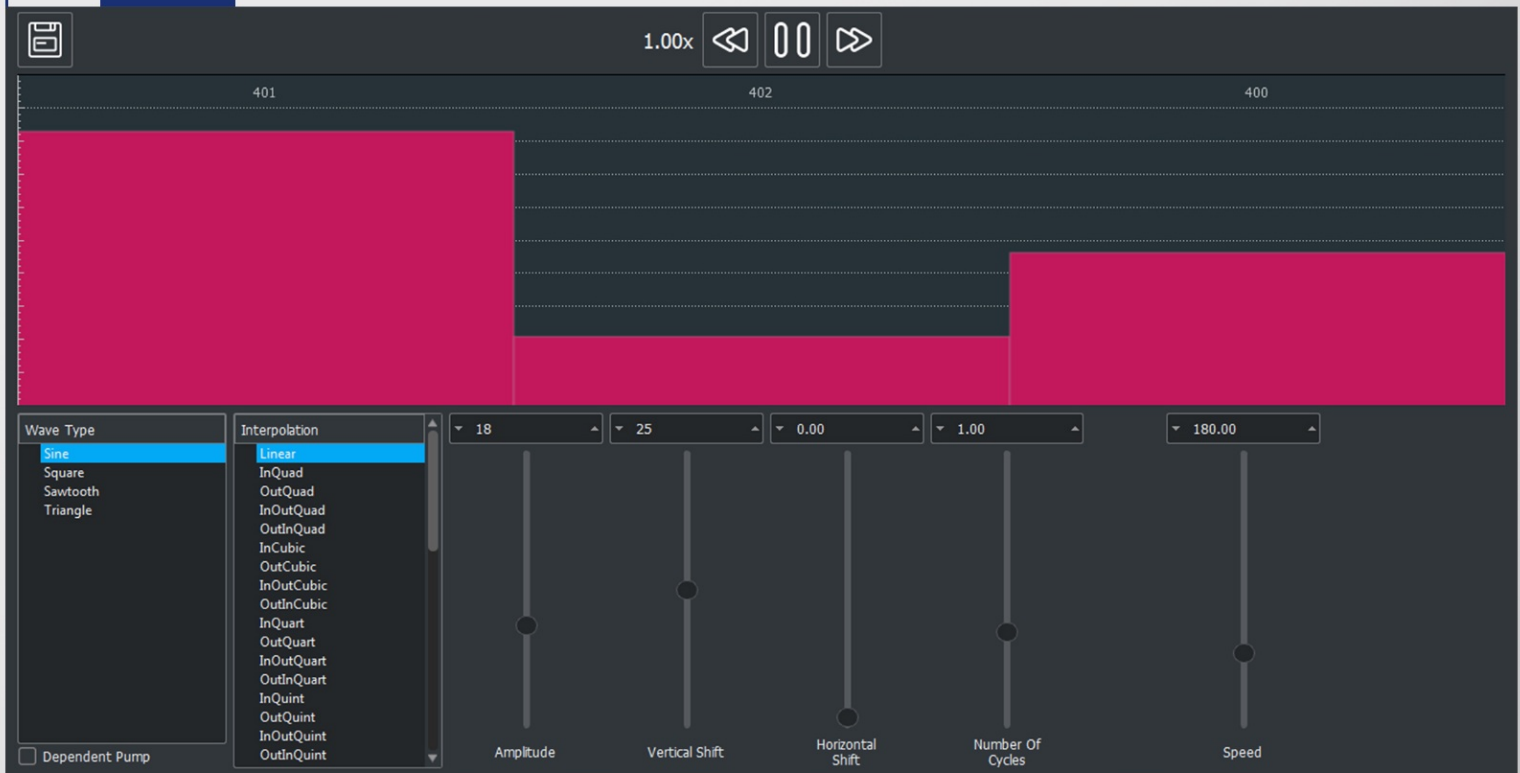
1.00x

401

402

400

| Wave Type |
|---|
| Sine |
| Square |
| Sawtooth |
| Triangle |

Dependent Pump

| Interpolation |
|---|
| Linear |
| InQuad |
| OutQuad |
| InOutQuad |
| OutInQuad |
| InCubic |
| OutCubic |
| InOutCubic |
| OutInCubic |
| InQuart |
| OutQuart |
| InOutQuart |
| OutInQuart |
| InQuint |
| OutQuint |
| InOutQuint |
| OutInQuint |

18

25

0.00

1.00

180.00

Amplitude

Vertical Shift

Horizontal Shift

Number Of Cycles

Speed